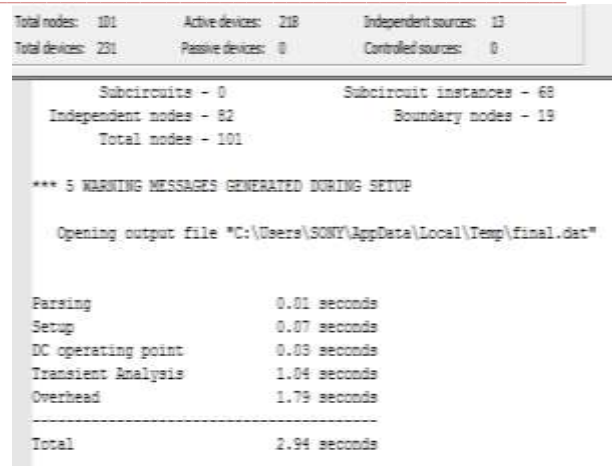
Total nodes: 101 Active devices: 218 Independent sources: 13
Total devices: 231 Passive devices: 0 Controlled sources: 0

Subcircuits - 0 Subcircuit instances - 68
Independent nodes - 82 Boundary nodes - 19
Total nodes - 101

*** 5 WARNING MESSAGES GENERATED DURING SETUP

Opening output file "C:\Users\SONY\AppData\Local\Temp\final.dat"

| Parsing | 0.01 seconds |
|---|---|
| Setup | 0.07 seconds |
| DC operating point | 0.03 seconds |
| Transient Analysis | 1.04 seconds |
| Overhead | 1.79 seconds |

---------------------------------------------

| Total | 2.94 seconds |
|---|---|